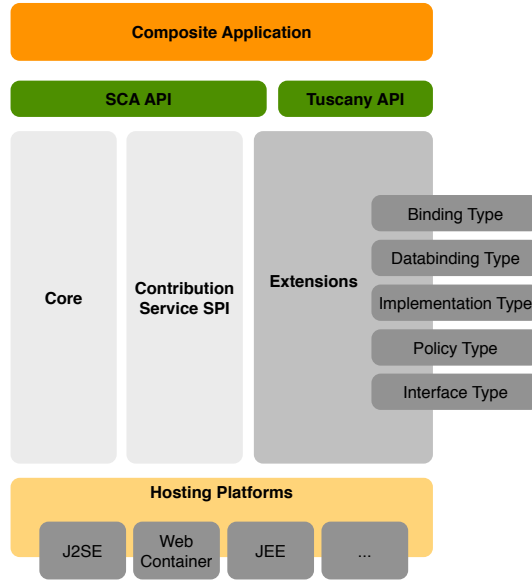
Composite Application

SCA API

Tuscany API

Core

Contribution Service SPI

Extensions

Binding Type

Databinding Type

Implementation Type

Policy Type

Interface Type

Hosting Platforms

J2SE

Web Container

JEE

...